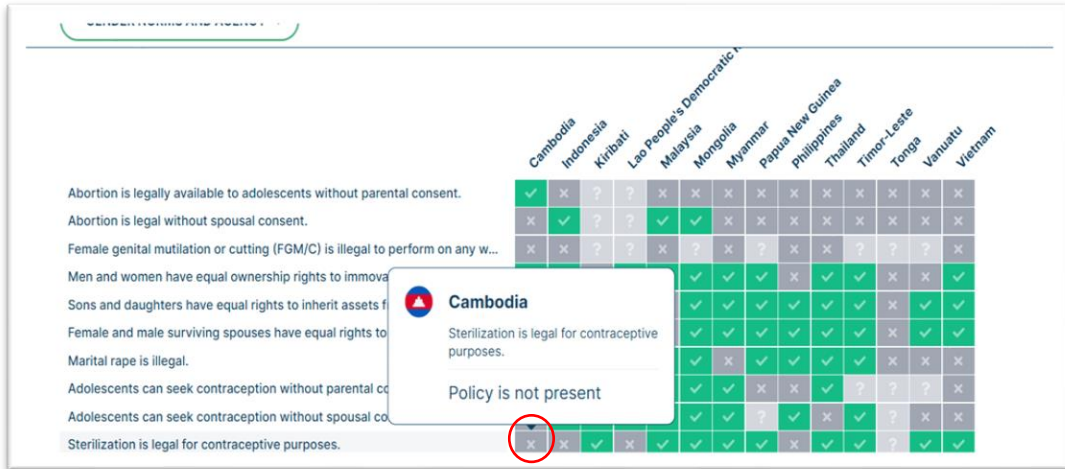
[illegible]

Cambodia
Indonesia
Kiribati
Lao People's Democratic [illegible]
Malaysia
Mongolia
Myanmar
Papua New Guinea
Philippines
Thailand
Timor-Leste
Tonga
Vanuatu
Vietnam

Abortion is legally available to adolescents without parental consent.
Abortion is legal without spousal consent.
Female genital mutilation or cutting (FGM/C) is illegal to perform on any w...
Men and women have equal ownership rights to immova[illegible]
Sons and daughters have equal rights to inherit assets f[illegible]
Female and male surviving spouses have equal rights to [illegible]
Marital rape is illegal.
Adolescents can seek contraception without parental co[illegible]
Adolescents can seek contraception without spousal co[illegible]
Sterilization is legal for contraceptive purposes.

Cambodia
Sterilization is legal for contraceptive purposes.
Policy is not present